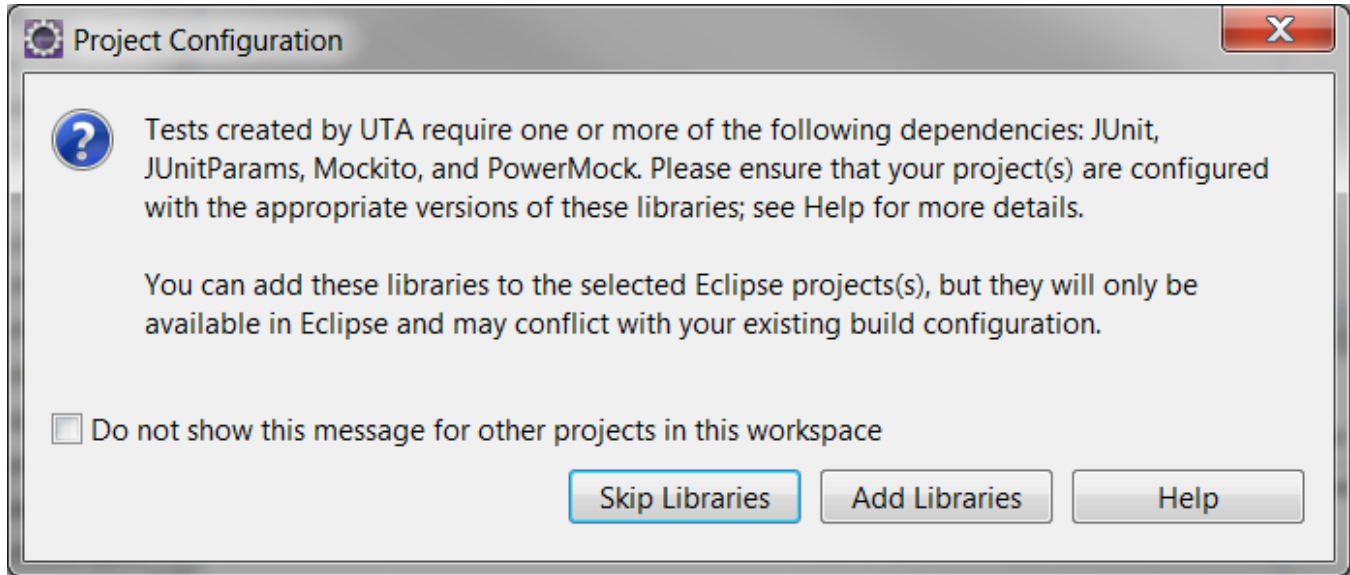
Project Configuration

Tests created by UTA require one or more of the following dependencies: JUnit, JUnitParams, Mockito, and PowerMock. Please ensure that your project(s) are configured with the appropriate versions of these libraries; see Help for more details.

You can add these libraries to the selected Eclipse projects(s), but they will only be available in Eclipse and may conflict with your existing build configuration.

Do not show this message for other projects in this workspace

Skip Libraries

Add Libraries

Help